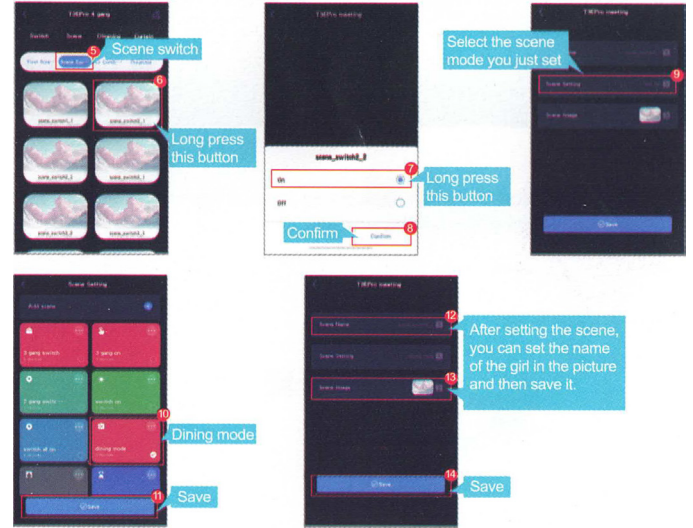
T3EPro 4 gang

Switch Scene Dimming Details

Scene switch

5

6

Long press this button

scene_switch_1

scene_switch_1

scene_switch_1

scene_switch_1

scene_switch_1

scene_switch_1

T3EPro meeting

scene_switch_2

7

On

Off

Long press this button

Confirm

8

Confirm

T3EPro meeting

Select the scene mode you just set

Scene Setting

9

Scene Image

Save

Scene Setting

Add scene

3 gang switch

7 gang on

7 gang switch

switch on

switch all on

dining mode

10

Dining mode

11

Save

Save

T3EPro meeting

Scene Name

12

Scene Setting

Scene Image

13

After setting the scene, you can set the name of the girl in the picture and then save it.

14

Save

Save